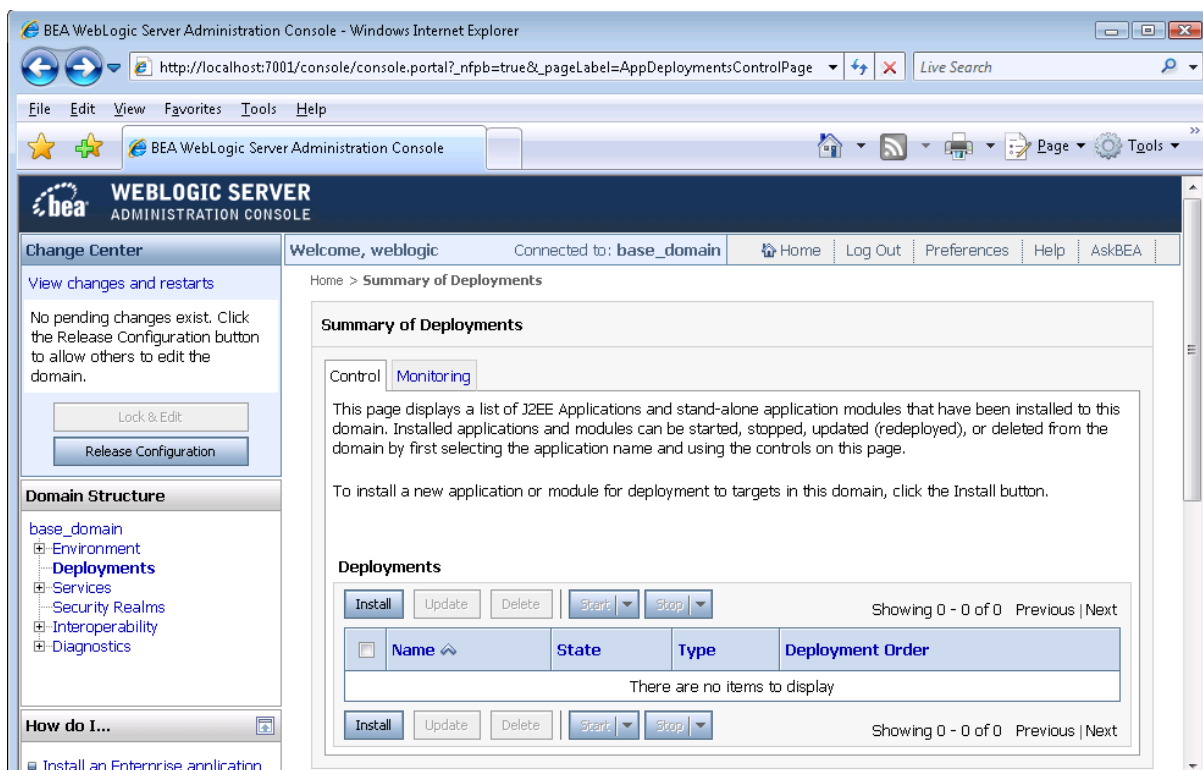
BEA WebLogic Server Administration Console - Windows Internet Explorer

http://localhost:7001/console/console.portal?_nfpb=true&_pageLabel=AppDeploymentsControlPage

Live Search

File Edit View Favorites Tools Help

BEA WebLogic Server Administration Console

Page ▾ Tools ▾

bea WEBLOGIC SERVER ADMINISTRATION CONSOLE

Change Center

View changes and restarts

No pending changes exist. Click the Release Configuration button to allow others to edit the domain.

Lock & Edit

Release Configuration

Domain Structure

base_domain
Environment
Deployments
Services
Security Realms
Interoperability
Diagnostics

How do I...

Install an Enterprise application

Welcome, weblogic Connected to: base_domain Home Log Out Preferences Help AskBEA

Home > Summary of Deployments

Summary of Deployments

Control Monitoring

This page displays a list of J2EE Applications and stand-alone application modules that have been installed to this domain. Installed applications and modules can be started, stopped, updated (redeployed), or deleted from the domain by first selecting the application name and using the controls on this page.

To install a new application or module for deployment to targets in this domain, click the Install button.

Deployments

Install Update Delete Start Stop Showing 0 - 0 of 0 Previous | Next

| | Name | State | Type | Deployment Order |
|---|---|---|---|---|
| There are no items to display | | | | |

Install Update Delete Start Stop Showing 0 - 0 of 0 Previous | Next